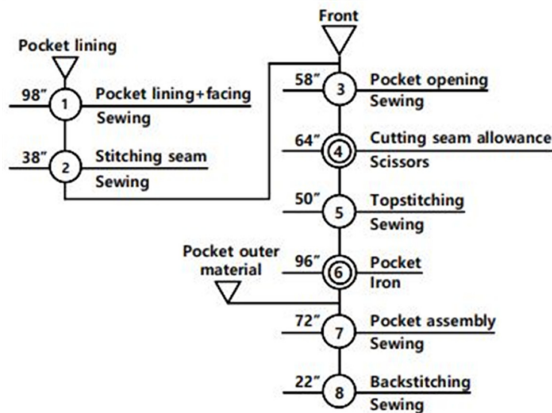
Pocket lining

98″ 1 Pocket lining+facing
Sewing

38″ 2 Stitching seam
Sewing

Front

58″ 3 Pocket opening
Sewing

64″ 4 Cutting seam allowance
Scissors

50″ 5 Topstitching
Sewing

Pocket outer material

96″ 6 Pocket
Iron

72″ 7 Pocket assembly
Sewing

22″ 8 Backstitching
Sewing